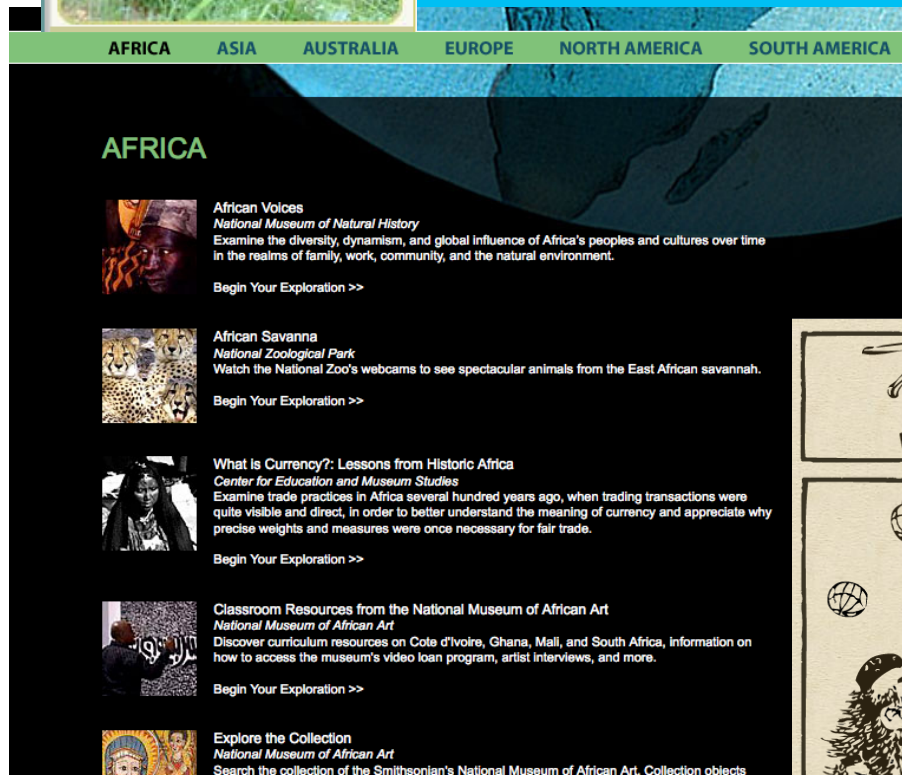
AFRICA ASIA AUSTRALIA EUROPE NORTH AMERICA SOUTH AMERICA

AFRICA

African Voices
*National Museum of Natural History*
Examine the diversity, dynamism, and global influence of Africa's peoples and cultures over time in the realms of family, work, community, and the natural environment.

Begin Your Exploration >>

African Savanna
*National Zoological Park*
Watch the National Zoo's webcams to see spectacular animals from the East African savannah.

Begin Your Exploration >>

What is Currency?: Lessons from Historic Africa
*Center for Education and Museum Studies*
Examine trade practices in Africa several hundred years ago, when trading transactions were quite visible and direct, in order to better understand the meaning of currency and appreciate why precise weights and measures were once necessary for fair trade.

Begin Your Exploration >>

Classroom Resources from the National Museum of African Art
*National Museum of African Art*
Discover curriculum resources on Cote d'Ivoire, Ghana, Mali, and South Africa, information on how to access the museum's video loan program, artist interviews, and more.

Begin Your Exploration >>

Explore the Collection
*National Museum of African Art*
Search the collection of the Smithsonian's National Museum of African Art. Collection objects